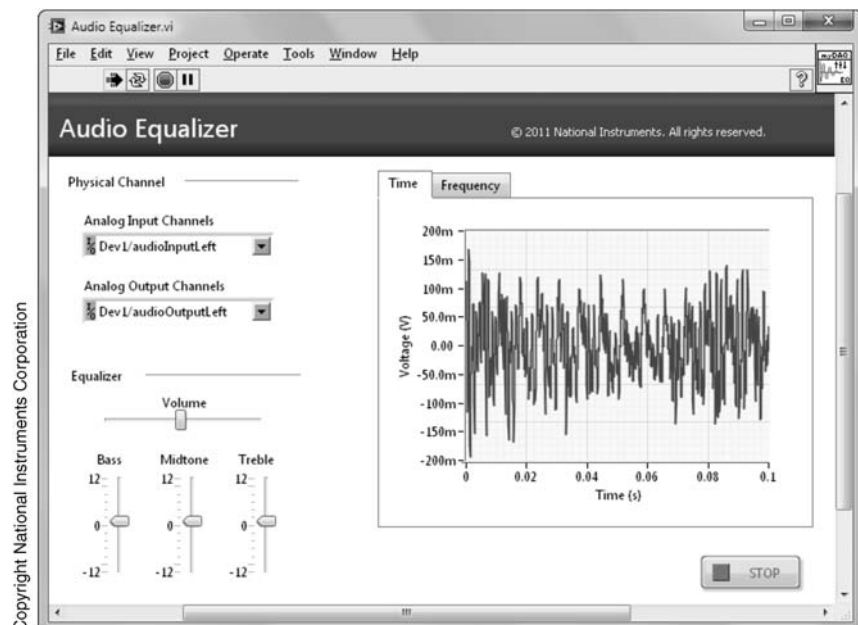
Copyright National Instruments Corporation

Audio Equalizer.vi

File Edit View Project Operate Tools Window Help

Audio Equalizer

© 2011 National Instruments. All rights reserved.

Physical Channel

Analog Input Channels

Dev1/audioInputLeft

Analog Output Channels

Dev1/audioOutputLeft

Equalizer

Volume

Bass Midtone Treble

12 12 12

0 0 0

-12 -12 -12

Time Frequency

200m
150m
100m
50.0m
0.00
-50.0m
-100m
-150m
-200m

Voltage (V)

0 0.02 0.04 0.06 0.08 0.1

Time (s)

STOP